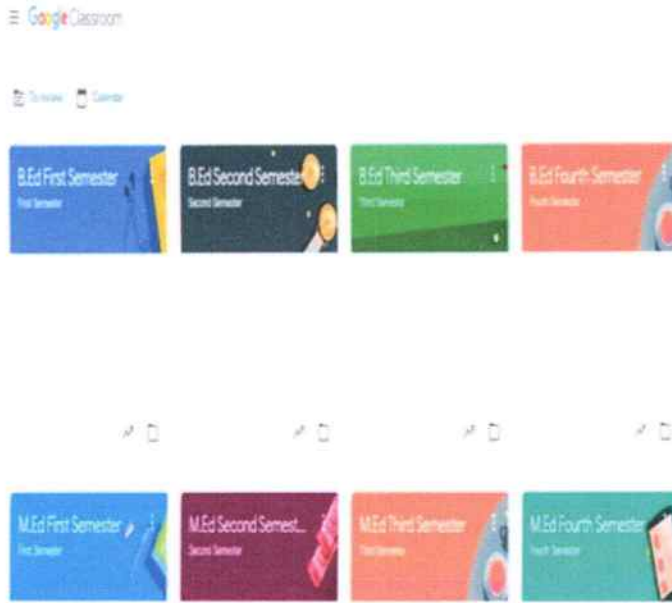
Google Classroom

To review  Calendar

B.Ed First Semester
First Semester

B.Ed Second Semester
Second Semester

B.Ed Third Semester
Third Semester

B.Ed Fourth Semester
Fourth Semester

M.Ed First Semester
First Semester

M.Ed Second Semest...
Second Semester

M.Ed Third Semester
Third Semester

M.Ed Fourth Semester
Fourth Semester